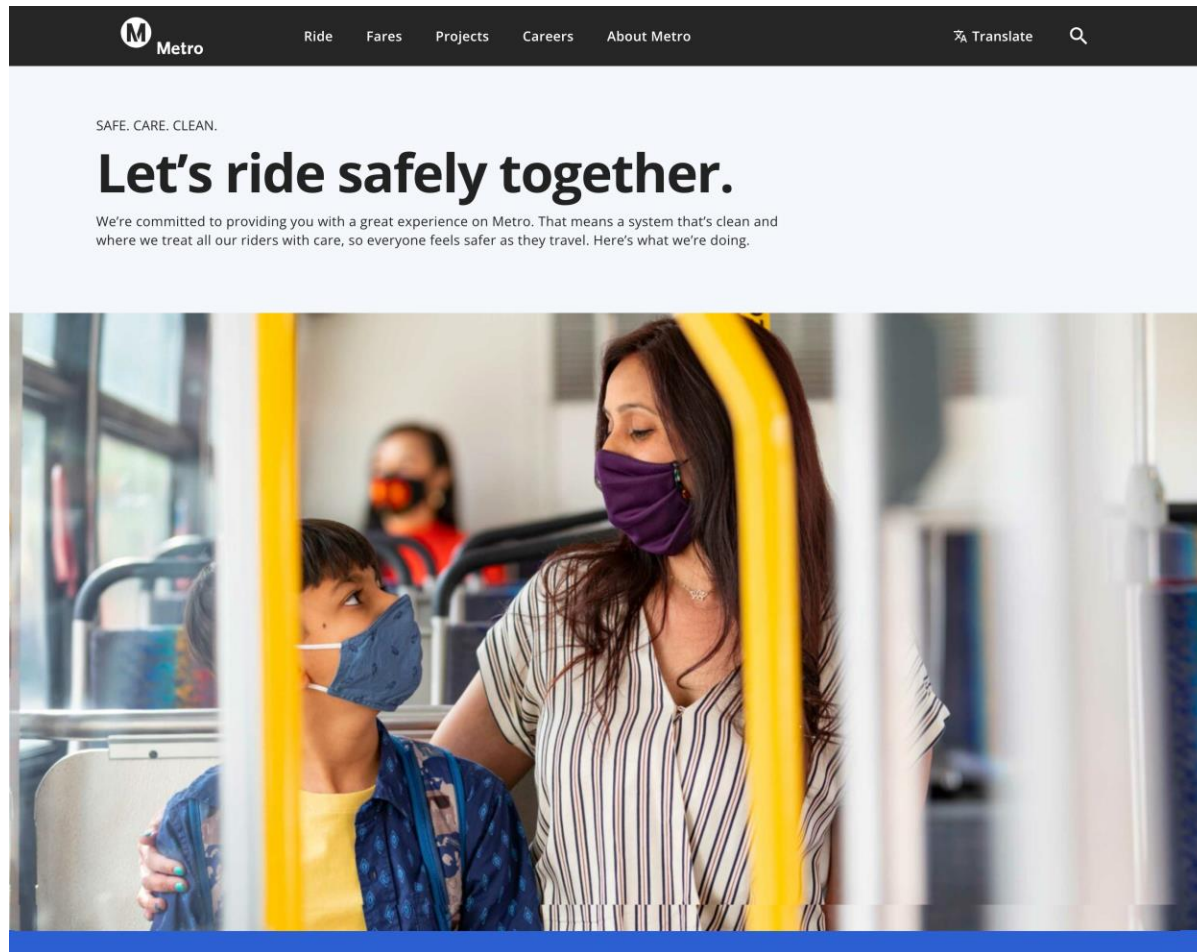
M Metro

Ride Fares Projects Careers About Metro

Translate

SAFE. CARE. CLEAN.

Let’s ride safely together.

We’re committed to providing you with a great experience on Metro. That means a system that’s clean and where we treat all our riders with care, so everyone feels safer as they travel. Here’s what we’re doing.